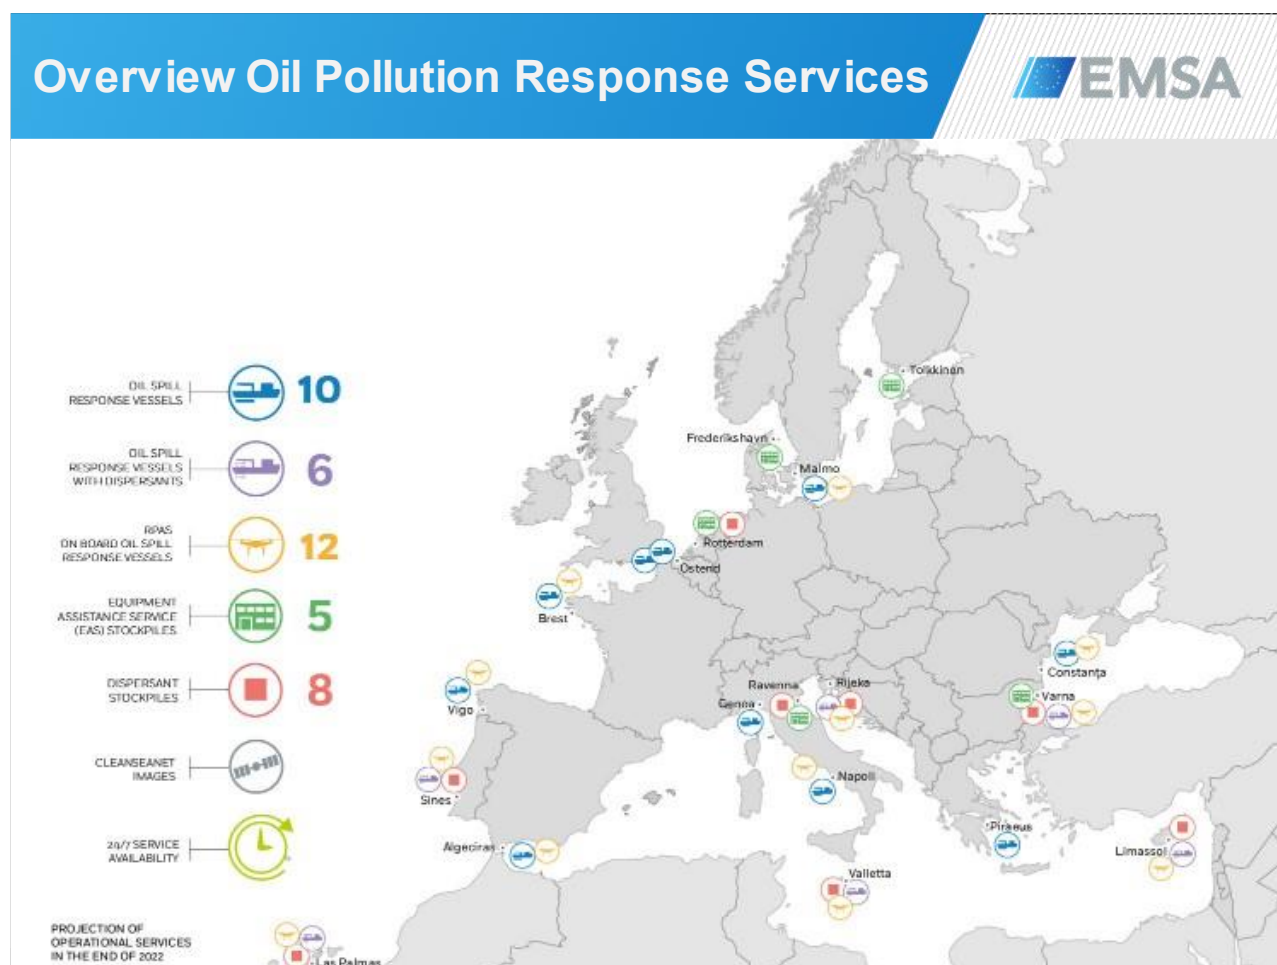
Overview Oil Pollution Response Services

EMSA

OIL SPILL RESPONSE VESSELS 10

OIL SPILL RESPONSE VESSELS WITH DISPERSANTS 6

RPAS ON BOARD OIL SPILL RESPONSE VESSELS 12

EQUIPMENT ASSISTANCE SERVICE (EAS) STOCKPILES 5

DISPERSANT STOCKPILES 8

CLEANSEANET IMAGES

24/7 SERVICE AVAILABILITY

PROJECTION OF OPERATIONAL SERVICES IN THE END OF 2022

Tolkkinen
Frederikshavn
Malmo
Rotterdam
Ostend
Brest
Vigo
Sines
Algeciras
Las Palmas
Genoa
Ravenna
Rijeka
Napoli
Valletta
Constanța
Varna
Piraeus
Limassol